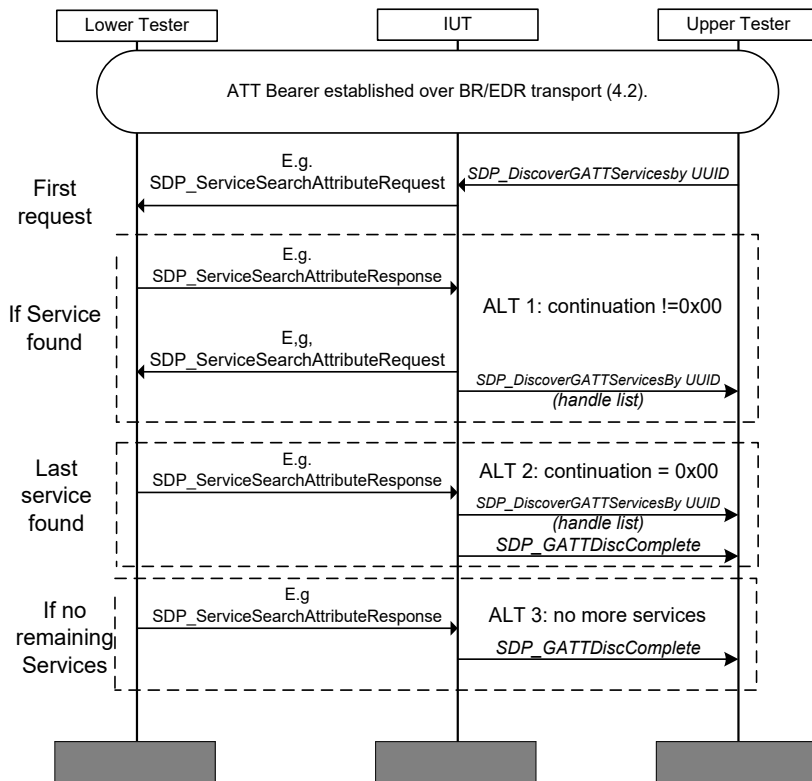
Lower Tester

IUT

Upper Tester

ATT Bearer established over BR/EDR transport (4.2).

First request

E.g. SDP_ServiceSearchAttributeRequest

SDP_DiscoverGATTServicesby UUID

If Service found

E.g. SDP_ServiceSearchAttributeResponse

ALT 1: continuation !=0x00

E,g, SDP_ServiceSearchAttributeRequest

SDP_DiscoverGATTServicesBy UUID (handle list)

Last service found

E.g. SDP_ServiceSearchAttributeResponse

ALT 2: continuation = 0x00

SDP_DiscoverGATTServicesBy UUID (handle list)

SDP_GATTDiscComplete

If no remaining Services

E.g SDP_ServiceSearchAttributeResponse

ALT 3: no more services

SDP_GATTDiscComplete